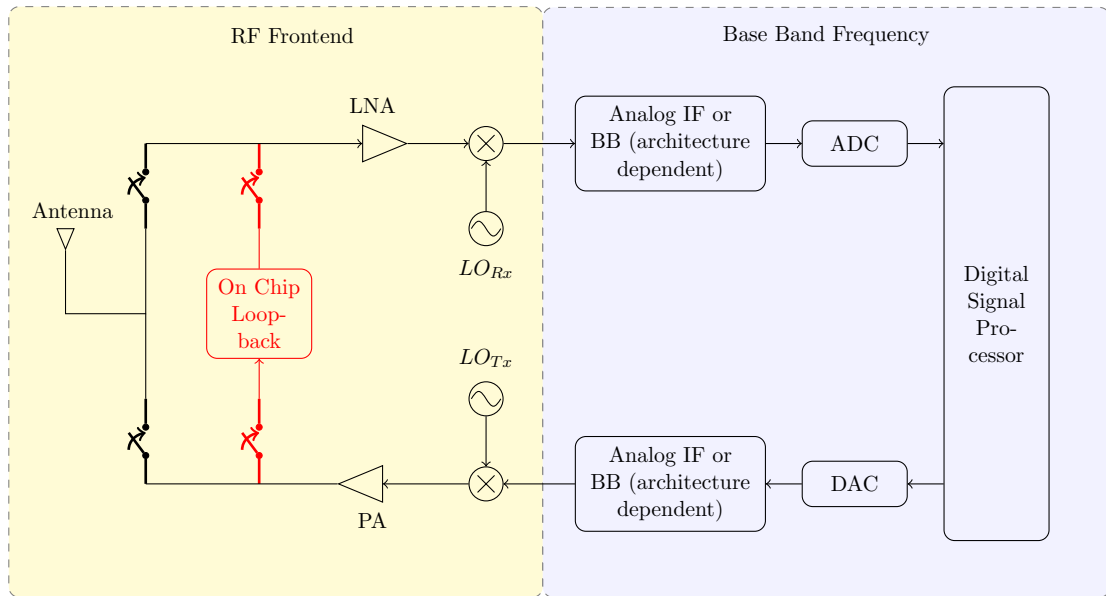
RF Frontend

Base Band Frequency

LNA

Antenna

Analog IF or BB (architecture dependent)

ADC

$LO_{Rx}$

On Chip Loop-back

Digital Signal Pro-cessor

$LO_{Tx}$

Analog IF or BB (architecture dependent)

DAC

PA